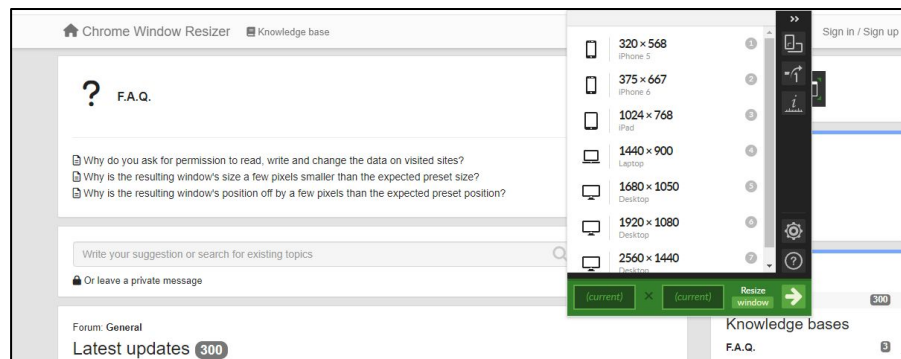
Chrome Window Resizer Knowledge base

Sign in / Sign up

? F.A.Q.

Why do you ask for permission to read, write and change the data on visited sites?
Why is the resulting window's size a few pixels smaller than the expected preset size?
Why is the resulting window's position off by a few pixels than the expected preset position?

Write your suggestion or search for existing topics

Or leave a private message

Forum: General

Latest updates 300

320 × 568 iPhone 5 1
375 × 667 iPhone 6 2
1024 × 768 iPad 3
1440 × 900 Laptop 4
1680 × 1050 Desktop 5
1920 × 1080 Desktop 6
2560 × 1440 Desktop 7

(current) × (current) Resize window

300

Knowledge bases

F.A.Q. 3